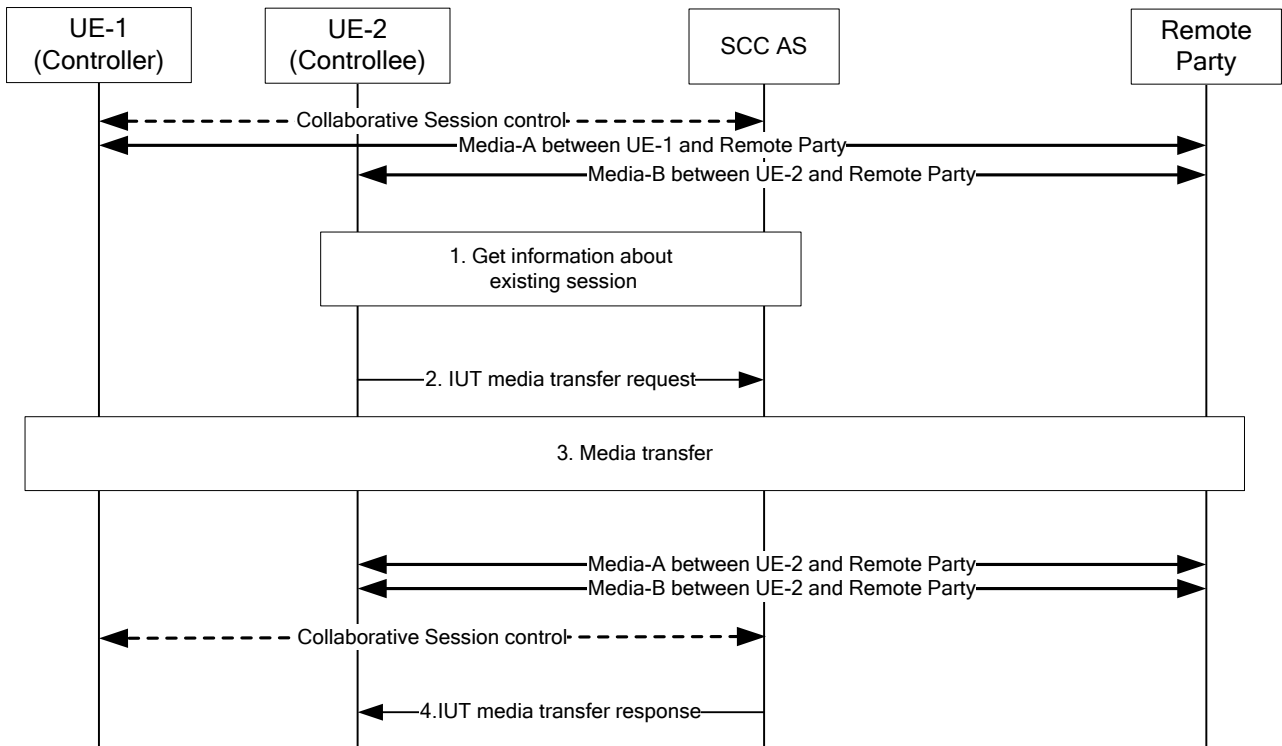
UE-1
(Controller)

UE-2
(Controllee)

SCC AS

Remote
Party

Collaborative Session control

Media-A between UE-1 and Remote Party

Media-B between UE-2 and Remote Party

1. Get information about existing session

2. IUT media transfer request

3. Media transfer

Media-A between UE-2 and Remote Party

Media-B between UE-2 and Remote Party

Collaborative Session control

4.IUT media transfer response